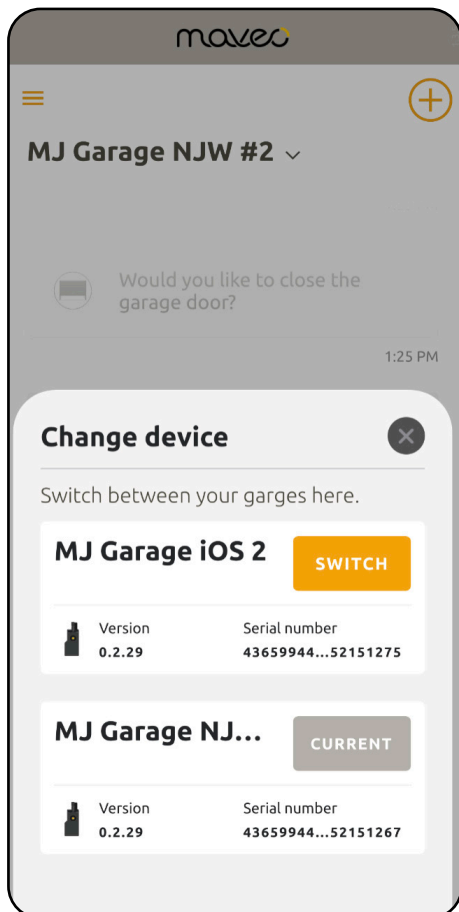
maveo

MJ Garage NJW #2

Would you like to close the garage door?

1:25 PM

Change device

Switch between your garges here.

MJ Garage iOS 2

SWITCH

Version
0.2.29

Serial number
43659944...52151275

MJ Garage NJ...

CURRENT

Version
0.2.29

Serial number
43659944...52151267